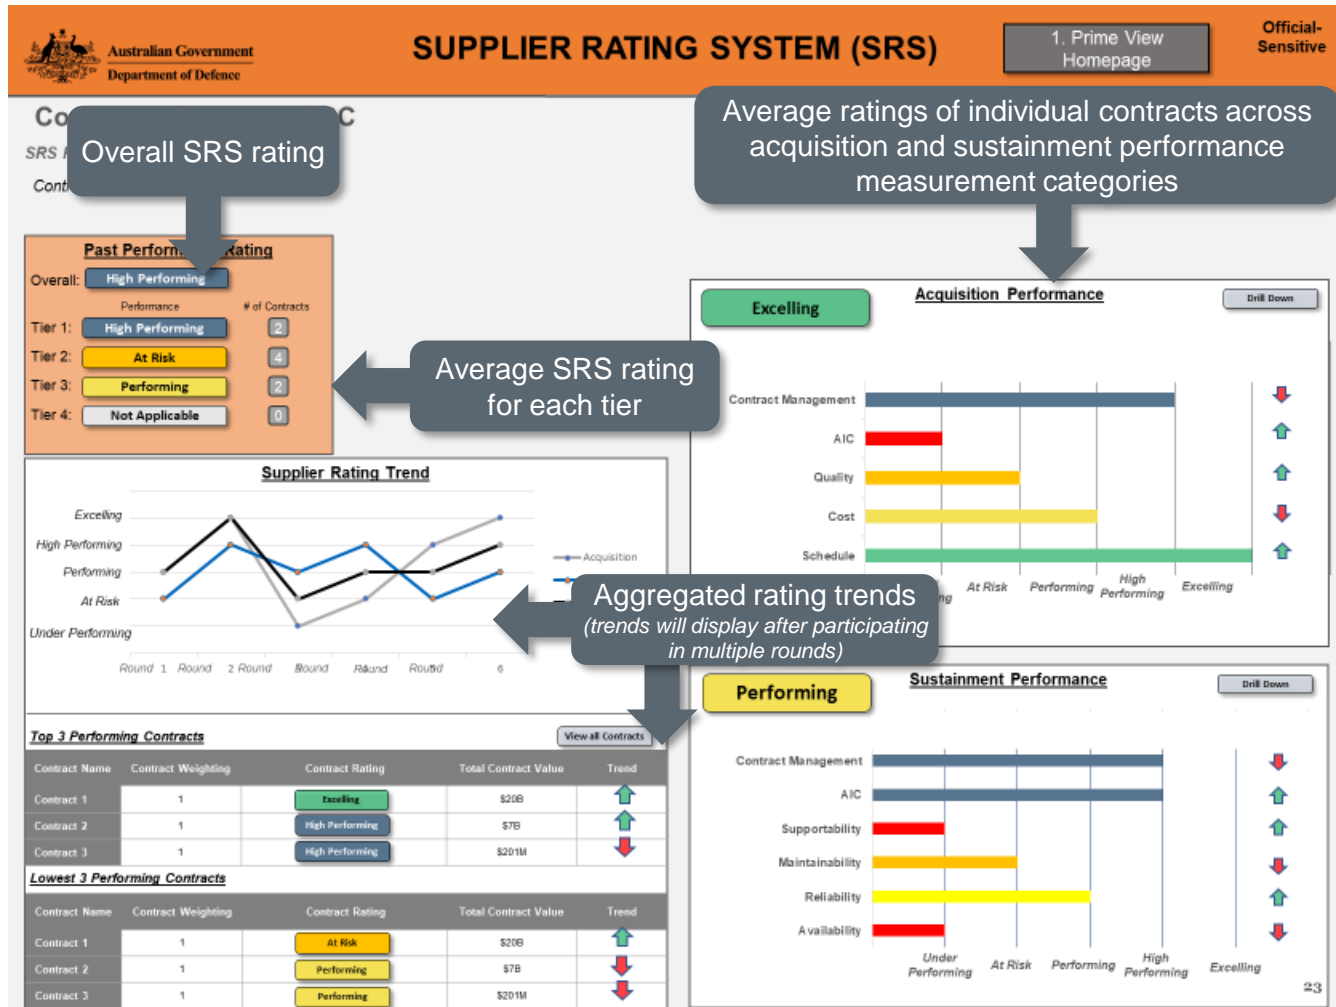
Australian Government
Department of Defence

SUPPLIER RATING SYSTEM (SRS)

1. Prime View Homepage

Official-Sensitive

Co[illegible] C

SRS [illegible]

Cont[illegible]

Overall SRS rating

Average ratings of individual contracts across acquisition and sustainment performance measurement categories

Past Perform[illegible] Rating

Overall: High Performing

Performance # of Contracts

Tier 1: High Performing 2

Tier 2: At Risk 4

Tier 3: Performing 2

Tier 4: Not Applicable 0

Average SRS rating for each tier

Excelling

Acquisition Performance

Drill Down

Contract Management

AIC

Quality

Cost

Schedule

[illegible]ng At Risk Performing High Performing Excelling

Supplier Rating Trend

Excelling

High Performing

Performing

At Risk

Under Performing

Round 1 Round 2 Round Round Round Round 6

Acquisition

Aggregated rating trends
(trends will display after participating in multiple rounds)

Performing

Sustainment Performance

Drill Down

Contract Management

AIC

Supportability

Maintainability

Reliability

Availability

Under Performing At Risk Performing High Performing Excelling

Top 3 Performing Contracts

View all Contracts

| Contract Name | Contract Weighting | Contract Rating | Total Contract Value | Trend |
|---|---|---|---|---|
| Contract 1 | 1 | Excelling | $20B | |
| Contract 2 | 1 | High Performing | $7B | |
| Contract 3 | 1 | High Performing | $201M | |

Lowest 3 Performing Contracts

| Contract Name | Contract Weighting | Contract Rating | Total Contract Value | Trend |
|---|---|---|---|---|
| Contract 1 | 1 | At Risk | $20B | |
| Contract 2 | 1 | Performing | $7B | |
| Contract 3 | 1 | Performing | $201M | |

23